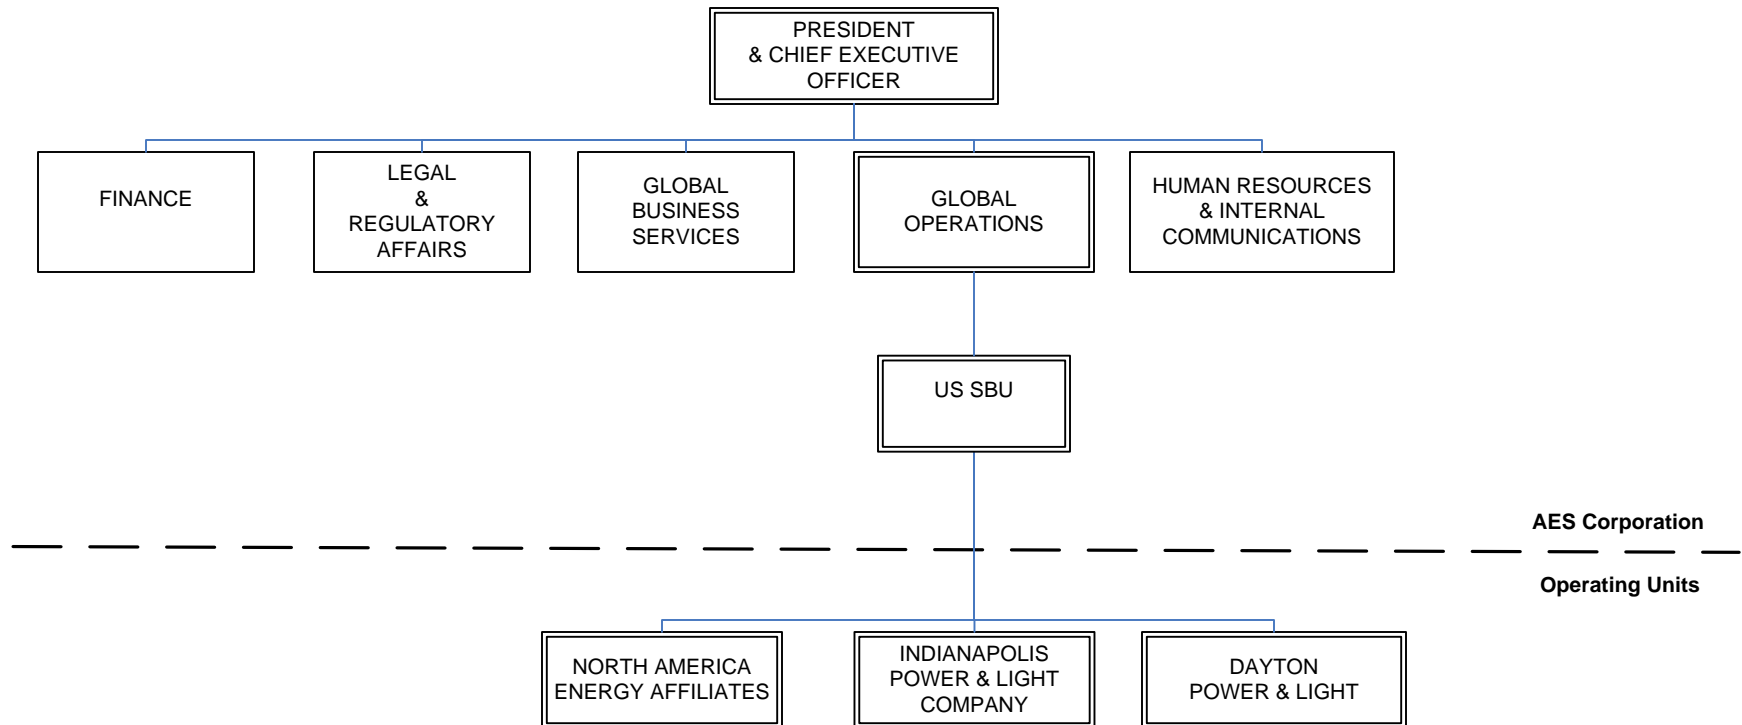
PRESIDENT & CHIEF EXECUTIVE OFFICER

FINANCE

LEGAL & REGULATORY AFFAIRS

GLOBAL BUSINESS SERVICES

GLOBAL OPERATIONS

HUMAN RESOURCES & INTERNAL COMMUNICATIONS

US SBU

AES Corporation

Operating Units

NORTH AMERICA ENERGY AFFILIATES

INDIANAPOLIS POWER & LIGHT COMPANY

DAYTON POWER & LIGHT